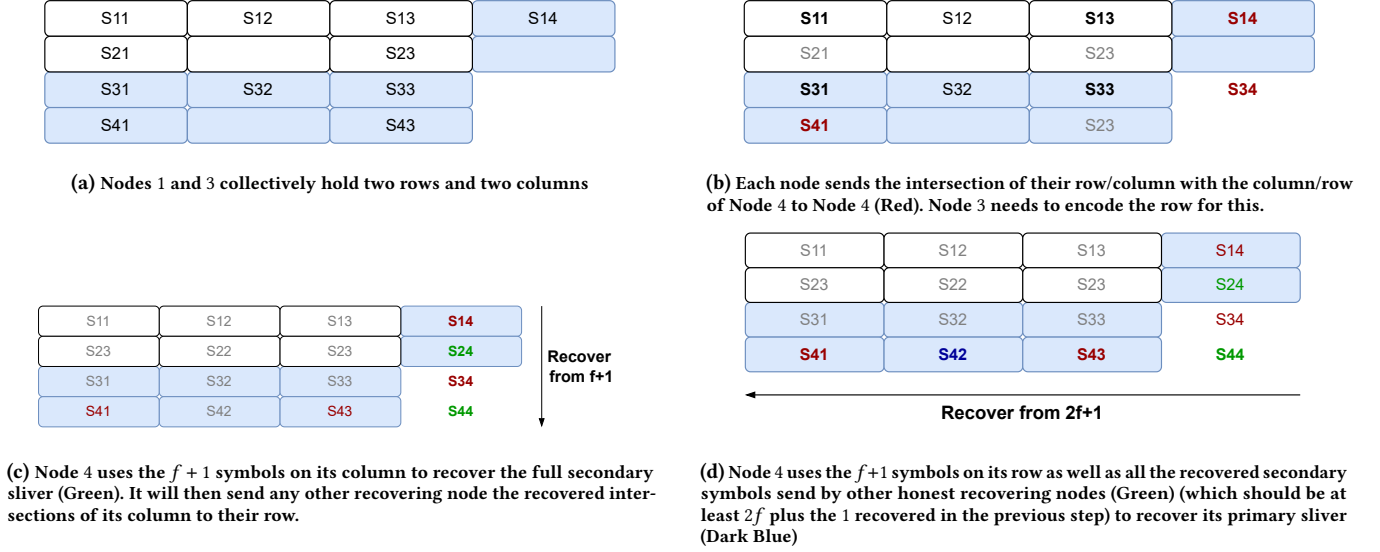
| S11 | S12 | S13 | S14 |
|---|---|---|---|
| S21 | | S23 | |
| S31 | S32 | S33 | |
| S41 | | S43 | |

**(a) Nodes 1 and 3 collectively hold two rows and two columns**

| S11 | S12 | S13 | S14 |
|---|---|---|---|
| S21 | | S23 | |
| S31 | S32 | S33 | S34 |
| S41 | | S23 | |

**(b) Each node sends the intersection of their row/column with the column/row of Node 4 to Node 4 (Red). Node 3 needs to encode the row for this.**

| S11 | S12 | S13 | S14 |
|---|---|---|---|
| S23 | S22 | S23 | S24 |
| S31 | S32 | S33 | S34 |
| S41 | S42 | S43 | S44 |

Recover from f+1

**(c) Node 4 uses the $f+1$ symbols on its column to recover the full secondary sliver (Green). It will then send any other recovering node the recovered intersections of its column to their row.**

| S11 | S12 | S13 | S14 |
|---|---|---|---|
| S23 | S22 | S23 | S24 |
| S31 | S32 | S33 | S34 |
| S41 | S42 | S43 | S44 |

Recover from 2f+1

**(d) Node 4 uses the $f+1$ symbols on its row as well as all the recovered secondary symbols send by other honest recovering nodes (Green) (which should be at least $2f$ plus the 1 recovered in the previous step) to recover its primary sliver (Dark Blue)**